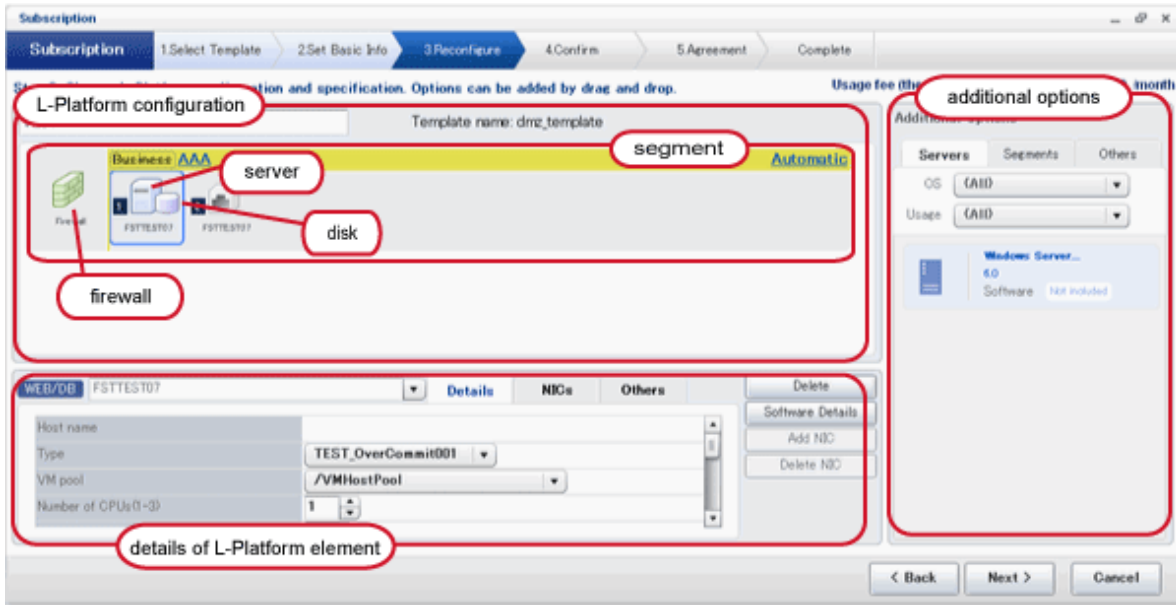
Subscription

Subscription 1.Select Template 2.Set Basic Info 3.Reconfigure 4.Confirm 5.Agreement Complete

St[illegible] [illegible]ation and specification. Options can be added by drag and drop.

Usage fee (th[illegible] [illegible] month

L-Platform configuration

Template name: dmz_template

segment

Business AAA

Automatic

server

Firewall

FSTTEST07

FSTTEST07

disk

firewall

additional options

Additional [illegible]

Servers Segments Others

OS (All)

Usage (All)

Windows Server...
6.0
Software Not included

WEB/DB FSTTEST07

Details NICs Others

Delete

Software Details

Add NIC

Delete NIC

| | |
|---|---|
| Host name | |
| Type | TEST_OverCommit001 |
| VM pool | /VMHostPool |
| Number of CPUs(1-3) | 1 |

details of L-Platform element

< Back Next > Cancel